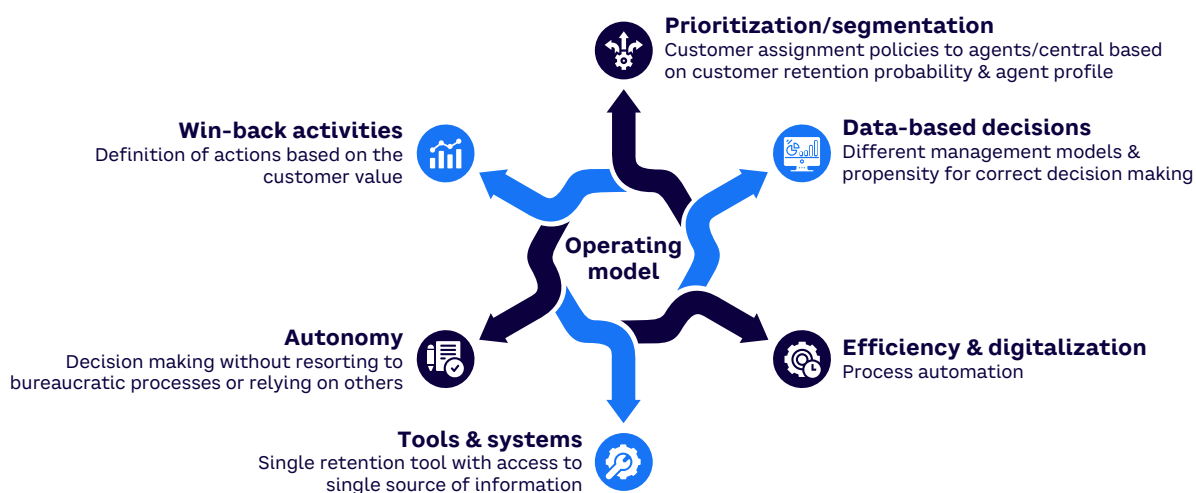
Prioritization/segmentation
Customer assignment policies to agents/central based on customer retention probability & agent profile

Win-back activities
Definition of actions based on the customer value

Data-based decisions
Different management models & propensity for correct decision making

Operating model

Autonomy
Decision making without resorting to bureaucratic processes or relying on others

Efficiency & digitalization
Process automation

Tools & systems
Single retention tool with access to single source of information